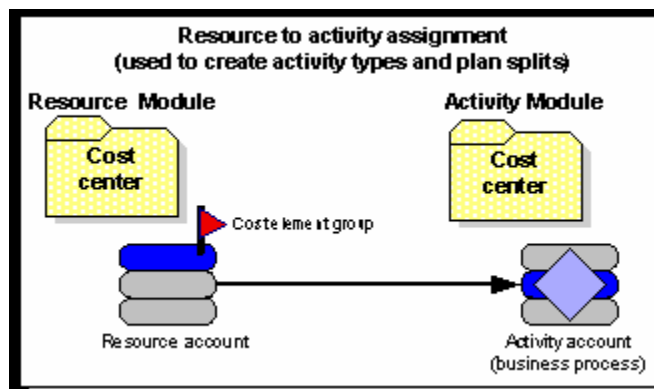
Resource to activity assignment
(used to create activity types and plan splits)

Resource Module

Activity Module

Cost center

Cost center

Cost element group

Resource account

Activity account (business process)